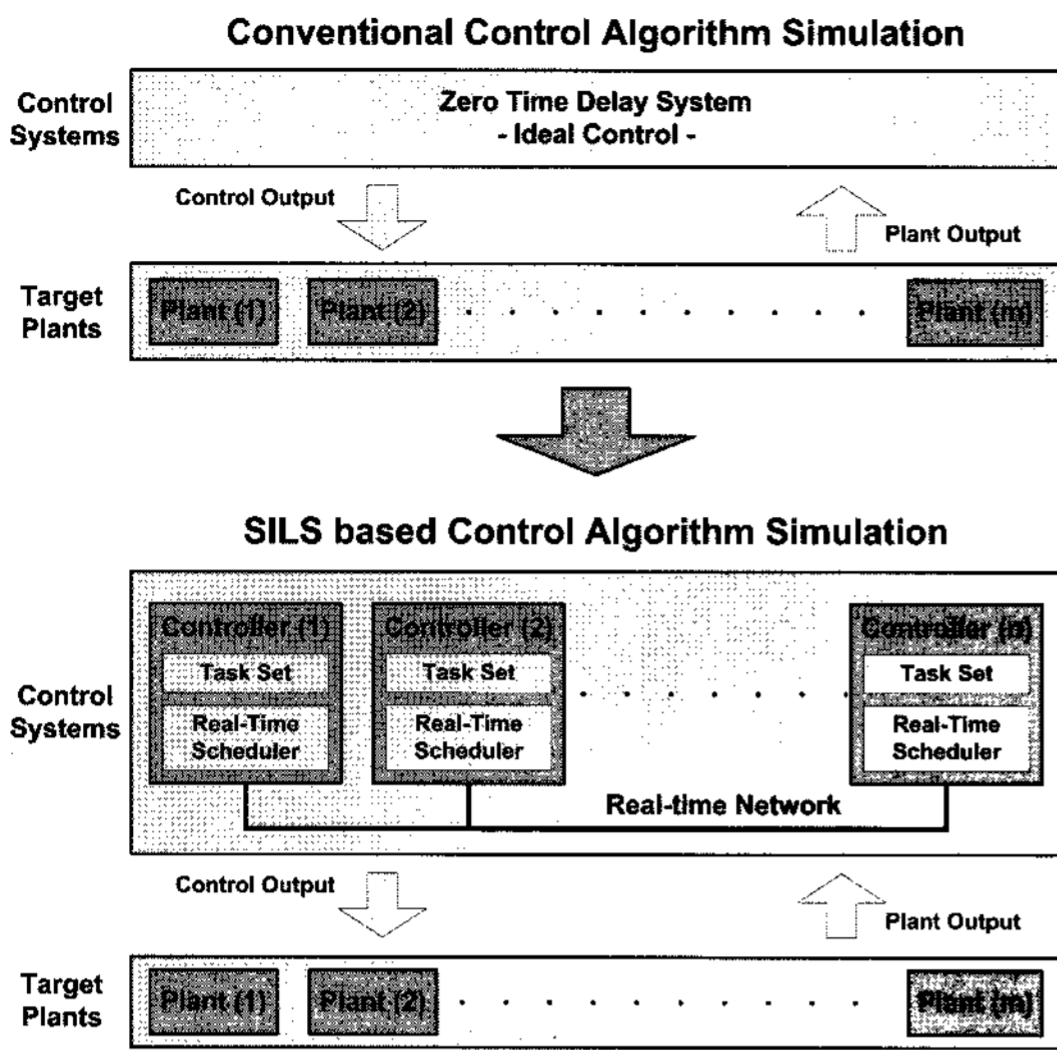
Conventional Control Algorithm Simulation

Control Systems

Zero Time Delay System
- Ideal Control -

Control Output

Plant Output

Target Plants

Plant (1)

Plant (2)

Plant (m)

SILS based Control Algorithm Simulation

Control Systems

Controller (1)

Task Set

Real-Time Scheduler

Controller (2)

Task Set

Real-Time Scheduler

Controller (n)

Task Set

Real-Time Scheduler

Real-time Network

Control Output

Plant Output

Target Plants

Plant (1)

Plant (2)

Plant (m)